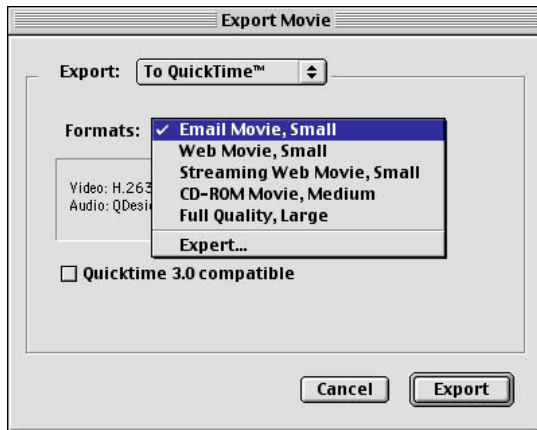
Export Movie

Export: To QuickTime™

Formats: ✓ Email Movie, Small
Web Movie, Small
Streaming Web Movie, Small
CD-ROM Movie, Medium
Full Quality, Large
Expert...

Video: H.263
Audio: QDesi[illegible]

☐ Quicktime 3.0 compatible

Cancel Export